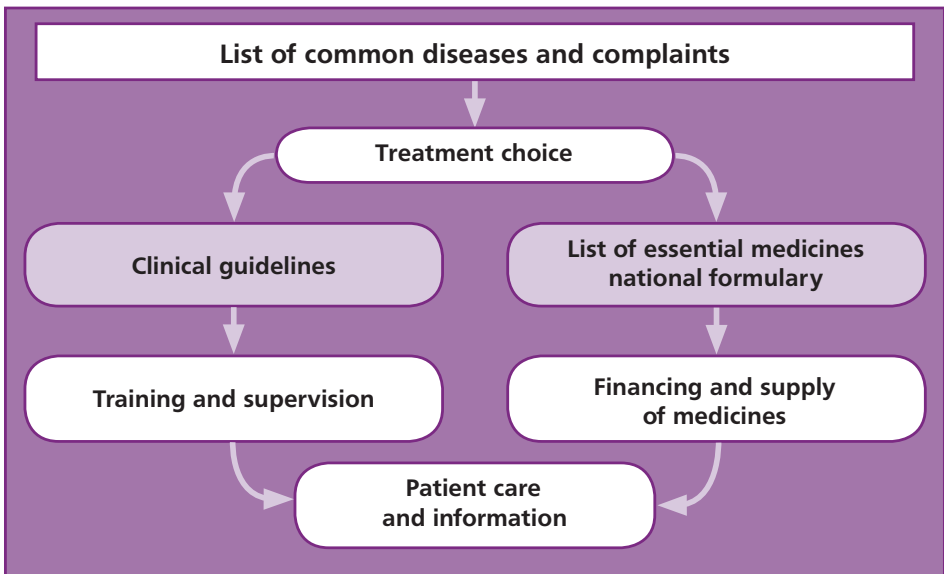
List of common diseases and complaints

Treatment choice

Clinical guidelines

List of essential medicines national formulary

Training and supervision

Financing and supply of medicines

Patient care and information